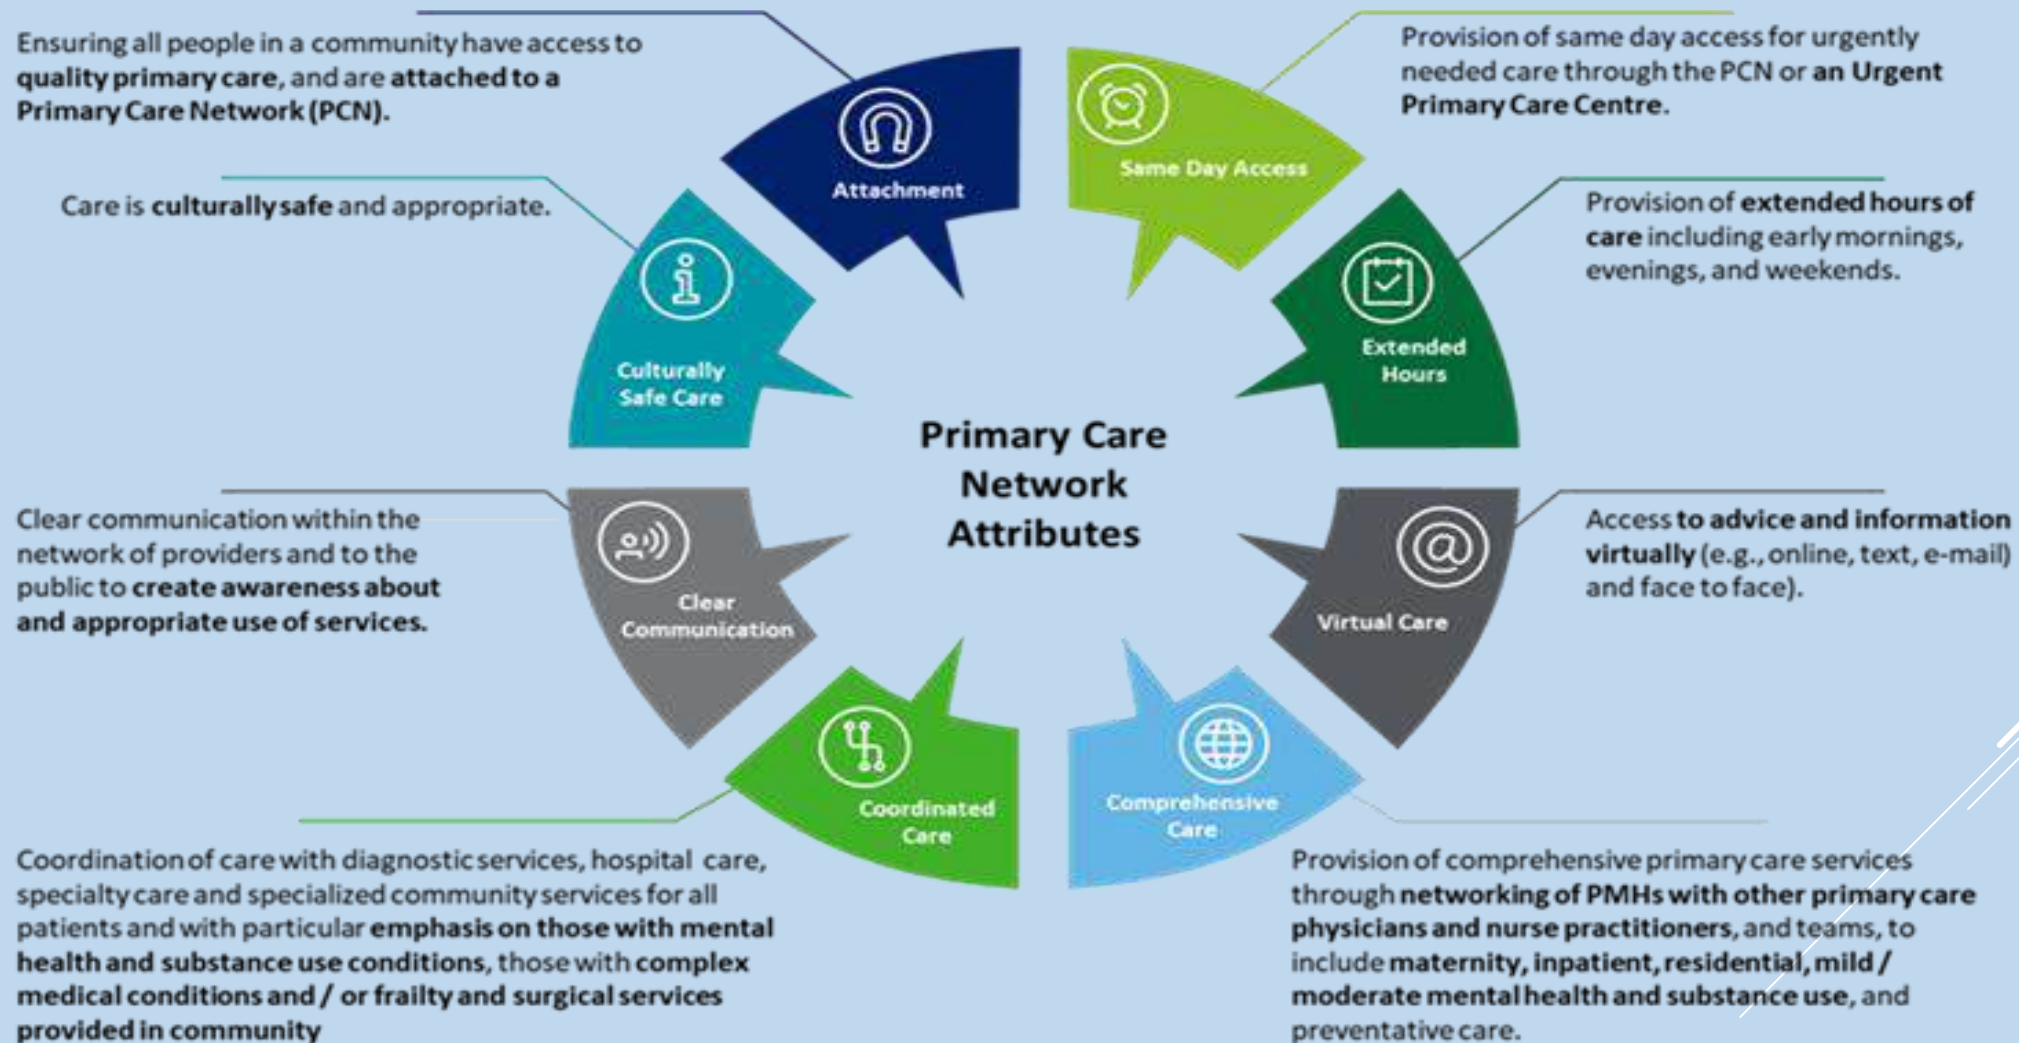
Ensuring all people in a community have access to quality primary care, and are attached to a Primary Care Network (PCN).

Attachment

Same Day Access

Provision of same day access for urgently needed care through the PCN or an Urgent Primary Care Centre.

Care is culturally safe and appropriate.

Culturally Safe Care

Extended Hours

Provision of extended hours of care including early mornings, evenings, and weekends.

Primary Care Network Attributes

Clear communication within the network of providers and to the public to create awareness about and appropriate use of services.

Clear Communication

Virtual Care

Access to advice and information virtually (e.g., online, text, e-mail) and face to face).

Coordinated Care

Comprehensive Care

Coordination of care with diagnostic services, hospital care, specialty care and specialized community services for all patients and with particular emphasis on those with mental health and substance use conditions, those with complex medical conditions and / or frailty and surgical services provided in community

Provision of comprehensive primary care services through networking of PMHs with other primary care physicians and nurse practitioners, and teams, to include maternity, inpatient, residential, mild / moderate mental health and substance use, and preventative care.